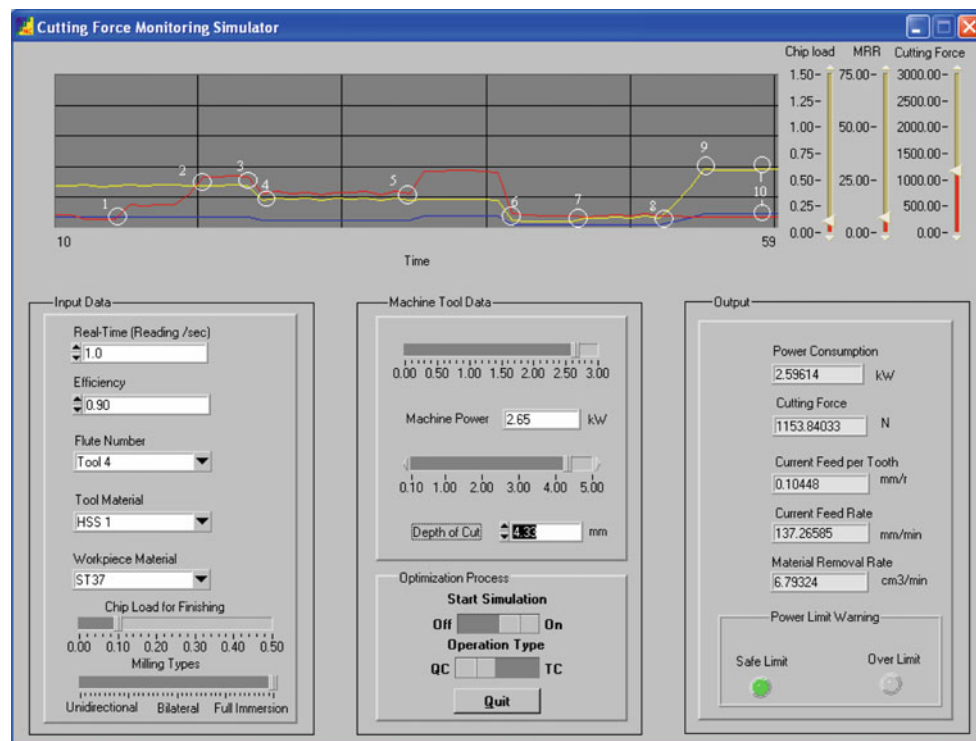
Cutting Force Monitoring Simulator

Chip load MRR Cutting Force
1.50– 75.00– 3000.00–
1.25– 2500.00–
1.00– 50.00– 2000.00–
0.75– 1500.00–
0.50– 25.00– 1000.00–
0.25– 500.00–
0.00– 0.00– 0.00–

1 2 3 4 5 6 7 8 9 10
10 59
Time

Input Data
Real-Time (Reading /sec)
1.0
Efficiency
0.90
Flute Number
Tool 4
Tool Material
HSS 1
Workpiece Material
ST37
Chip Load for Finishing
0.00 0.10 0.20 0.30 0.40 0.50
Milling Types
Unidirectional Bilateral Full Immersion

Machine Tool Data
0.00 0.50 1.00 1.50 2.00 2.50 3.00
Machine Power 2.65 kW
0.10 1.00 2.00 3.00 4.00 5.00
Depth of Cut 4.33 mm

Optimization Process
Start Simulation
Off On
Operation Type
QC TC
Quit

Output
Power Consumption
2.59614 kW
Cutting Force
1153.84033 N
Current Feed per Tooth
0.10448 mm/r
Current Feed Rate
137.26585 mm/min
Material Removal Rate
6.79324 cm3/min
Power Limit Warning
Safe Limit Over Limit